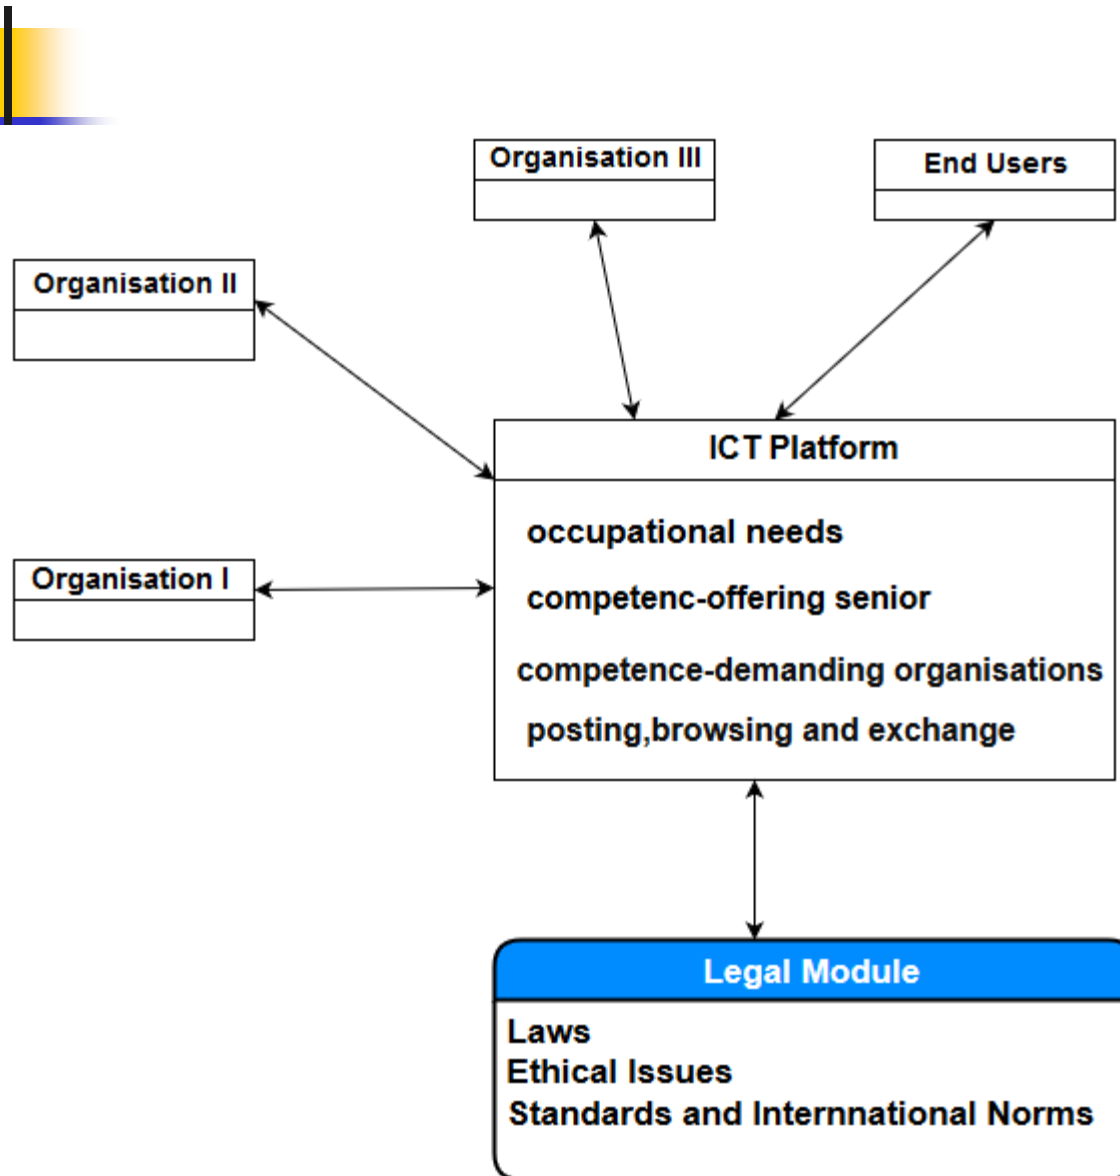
Organisation III

End Users

Organisation II

ICT Platform

occupational needs

competenc-offering senior

competence-demanding organisations

posting,browsing and exchange

Organisation I

Legal Module

Laws
Ethical Issues
Standards and Internnational Norms